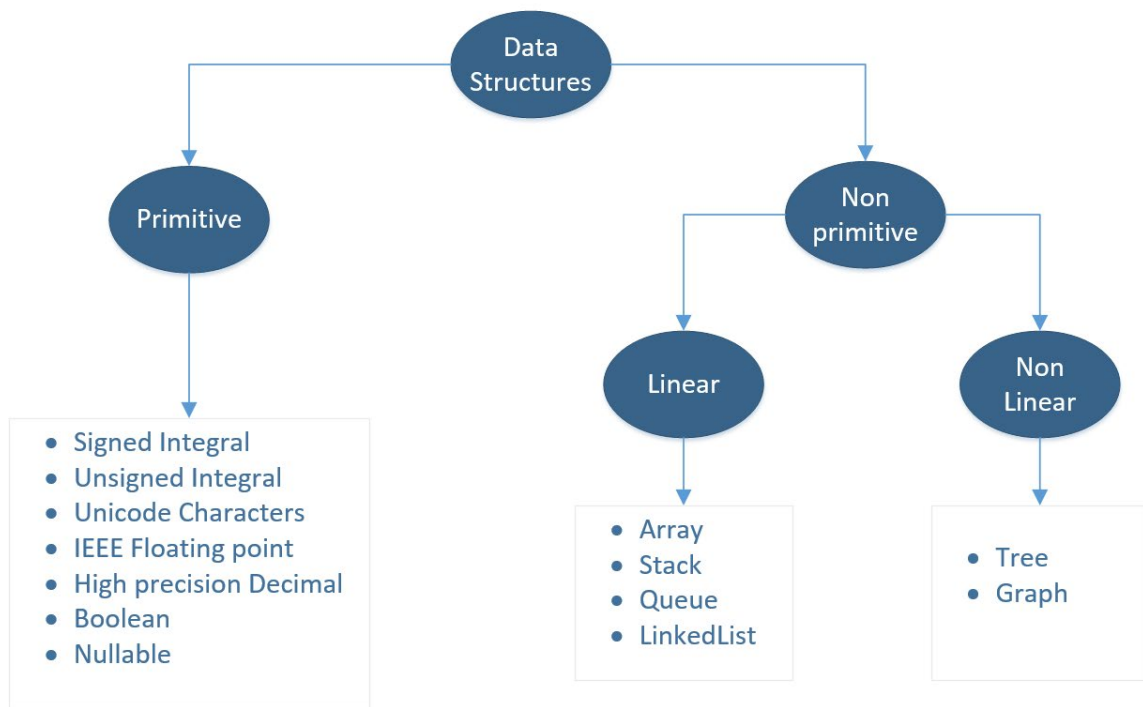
Data Structures

Primitive

Non primitive

Linear

Non Linear

- Signed Integral
- Unsigned Integral
- Unicode Characters
- IEEE Floating point
- High precision Decimal
- Boolean
- Nullable

- Array
- Stack
- Queue
- LinkedList

- Tree
- Graph